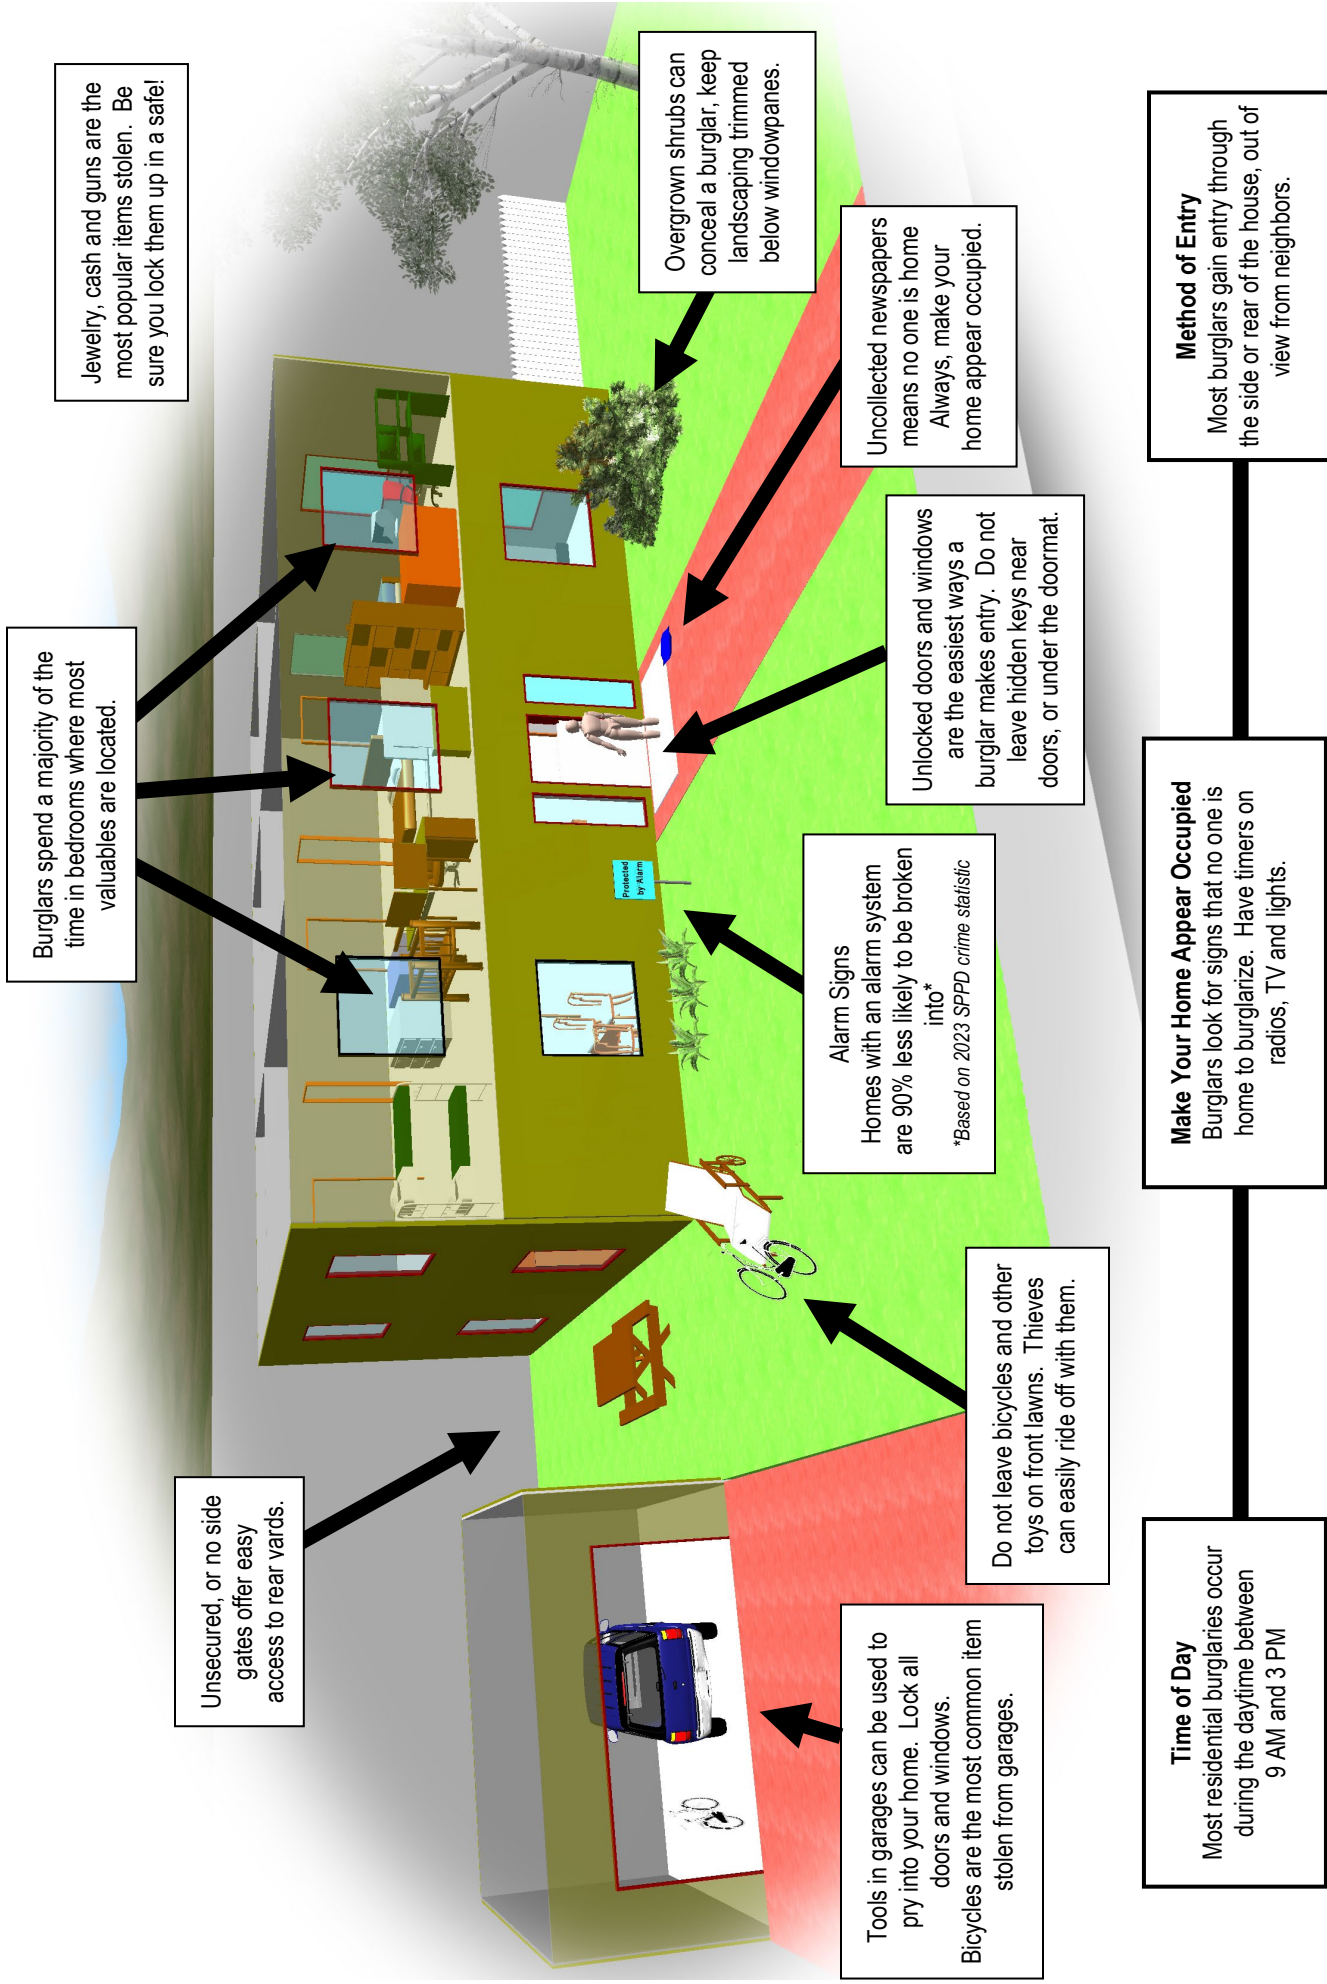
Jewelry, cash and guns are the most popular items stolen. Be sure you lock them up in a safe!

Overgrown shrubs can conceal a burglar, keep landscaping trimmed below windowpanes.

Uncollected newspapers means no one is home Always, make your home appear occupied.

Burglars spend a majority of the time in bedrooms where most valuables are located.

Unlocked doors and windows are the easiest ways a burglar makes entry. Do not leave hidden keys near doors, or under the doormat.

Protected by Alarm

Alarm Signs
Homes with an alarm system are 90% less likely to be broken into*
*Based on 2023 SPPD crime statistic

Unsecured, or no side gates offer easy access to rear yards.

Do not leave bicycles and other toys on front lawns. Thieves can easily ride off with them.

Tools in garages can be used to pry into your home. Lock all doors and windows.
Bicycles are the most common item stolen from garages.

**Method of Entry**
Most burglars gain entry through the side or rear of the house, out of view from neighbors.

**Make Your Home Appear Occupied**
Burglars look for signs that no one is home to burglarize. Have timers on radios, TV and lights.

**Time of Day**
Most residential burglaries occur during the daytime between 9 AM and 3 PM